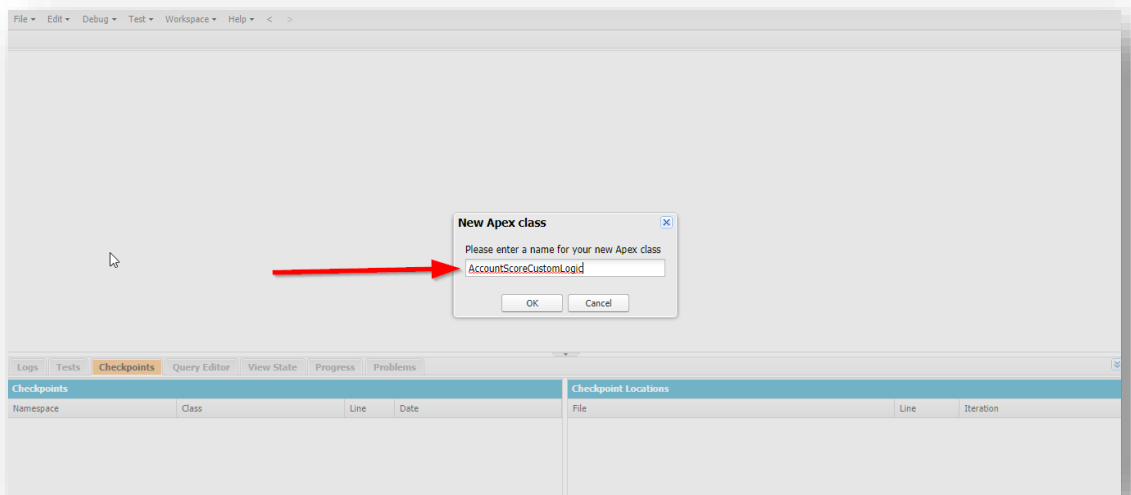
File ▾ Edit ▾ Debug ▾ Test ▾ Workspace ▾ Help ▾ < >

New Apex class

Please enter a name for your new Apex class

AccountScoreCustomLogic

OK Cancel

Logs Tests Checkpoints Query Editor View State Progress Problems

Checkpoints

| Namespace | Class | Line | Date |
|---|---|---|---|

Checkpoint Locations

| File | Line | Iteration |
|---|---|---|